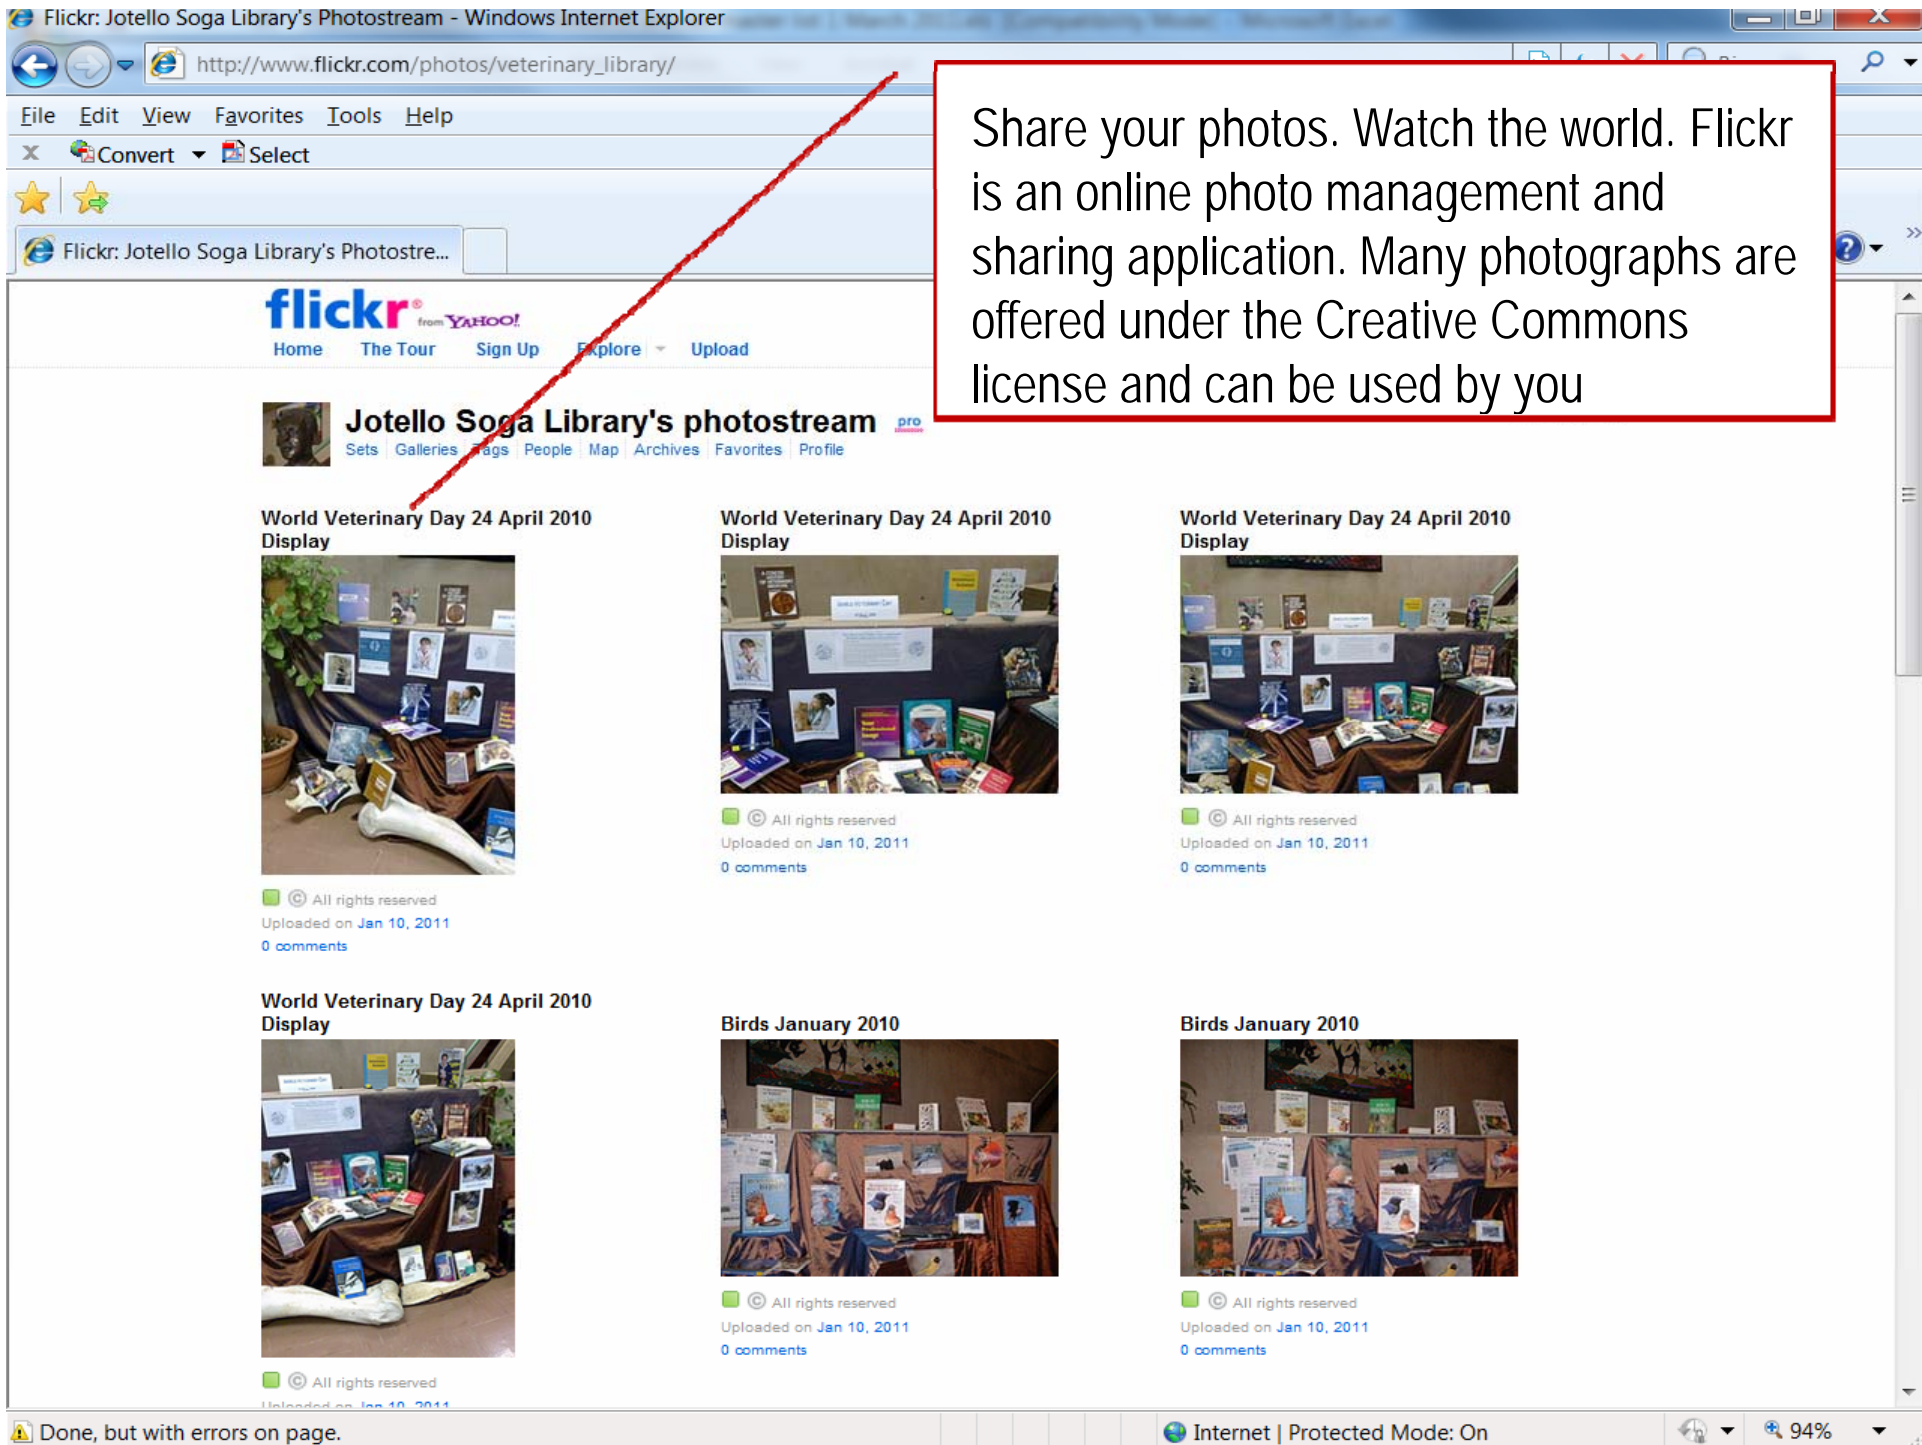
Flickr: Jotello Soga Library's Photostream - Windows Internet Explorer

http://www.flickr.com/photos/veterinary_library/

File Edit View Favorites Tools Help

Convert Select

Flickr: Jotello Soga Library's Photostre...

Share your photos. Watch the world. Flickr is an online photo management and sharing application. Many photographs are offered under the Creative Commons license and can be used by you

flickr from YAHOO!

Home The Tour Sign Up Explore Upload

Jotello Soga Library's photostream pro

Sets Galleries Tags People Map Archives Favorites Profile

World Veterinary Day 24 April 2010 Display

All rights reserved
Uploaded on Jan 10, 2011
0 comments

World Veterinary Day 24 April 2010 Display

All rights reserved
Uploaded on Jan 10, 2011
0 comments

World Veterinary Day 24 April 2010 Display

All rights reserved
Uploaded on Jan 10, 2011
0 comments

World Veterinary Day 24 April 2010 Display

All rights reserved
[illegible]

Birds January 2010

All rights reserved
Uploaded on Jan 10, 2011
0 comments

Birds January 2010

All rights reserved
Uploaded on Jan 10, 2011
0 comments

Done, but with errors on page.

Internet | Protected Mode: On

94%